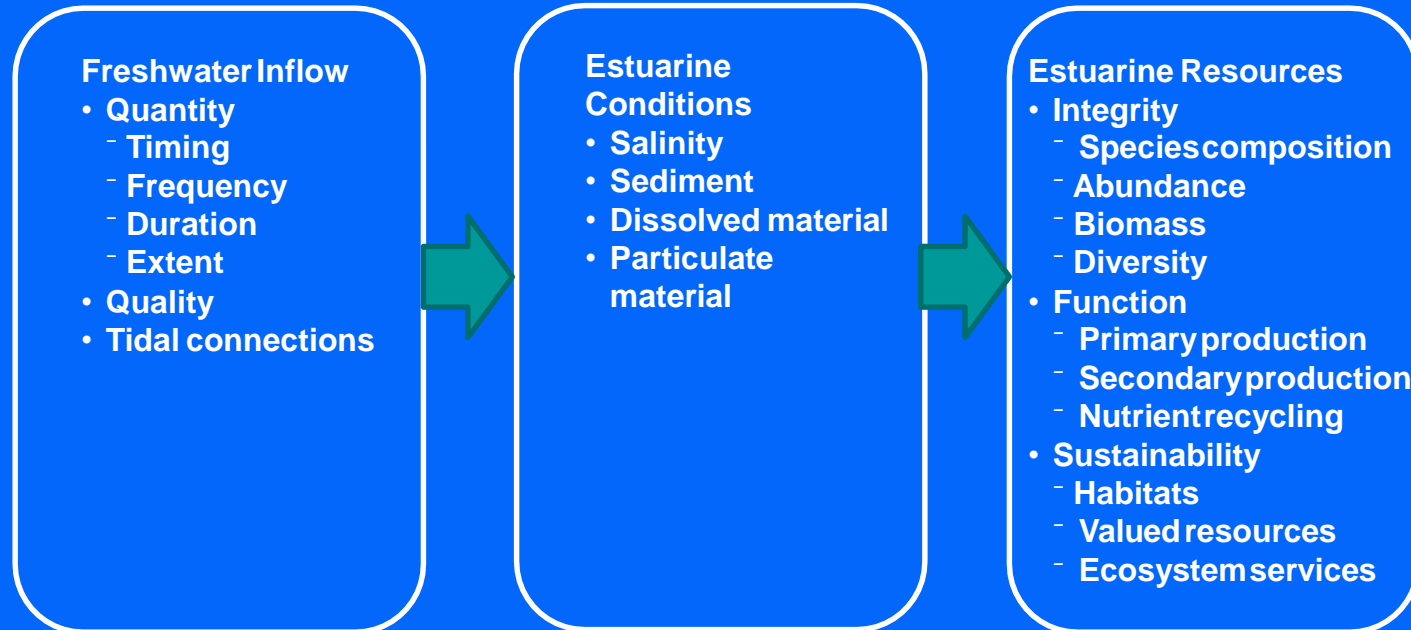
Freshwater Inflow
• Quantity
- Timing
- Frequency
- Duration
- Extent
• Quality
• Tidal connections

Estuarine Conditions
• Salinity
• Sediment
• Dissolved material
• Particulate material

Estuarine Resources
• Integrity
- Species composition
- Abundance
- Biomass
- Diversity
• Function
- Primary production
- Secondary production
- Nutrient recycling
• Sustainability
- Habitats
- Valued resources
- Ecosystem services